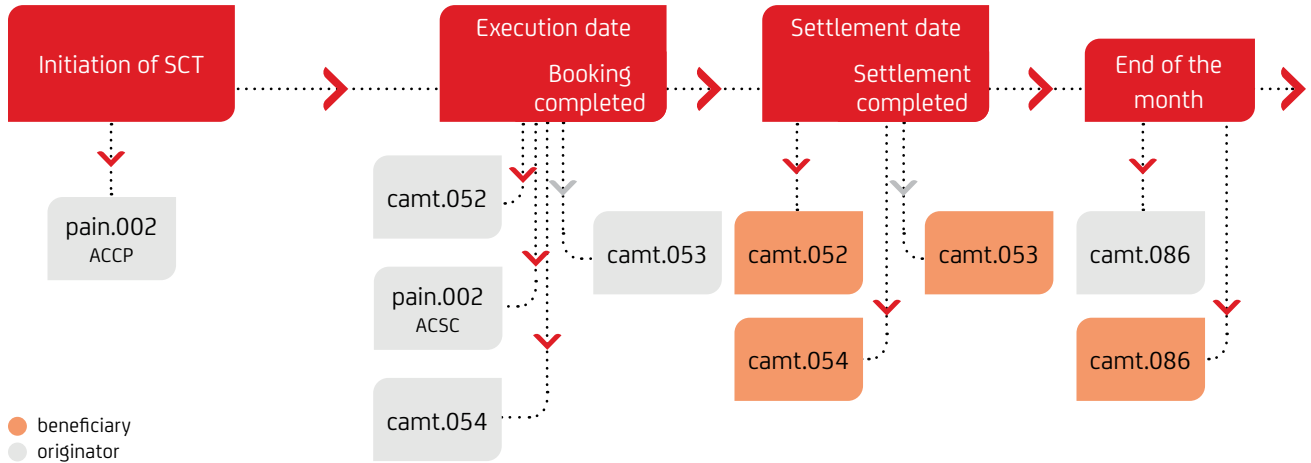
Initiation of SCT

pain.002
ACCP

Execution date
Booking completed

camt.052

pain.002
ACSC

camt.054

camt.053

Settlement date
Settlement completed

camt.052

camt.054

camt.053

End of the month

camt.086

camt.086

beneficiary
originator